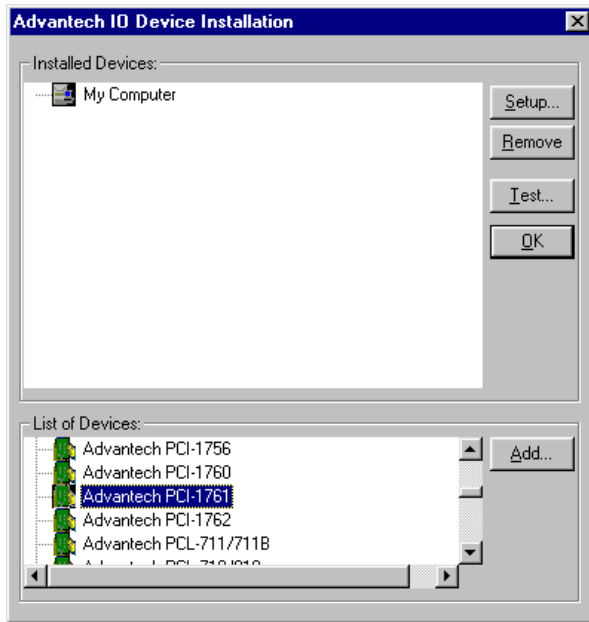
Advantech IO Device Installation

Installed Devices:

My Computer

Setup...

Remove

Test...

OK

List of Devices:

Advantech PCI-1756
Advantech PCI-1760
Advantech PCI-1761
Advantech PCI-1762
Advantech PCL-711/711B
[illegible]

Add...